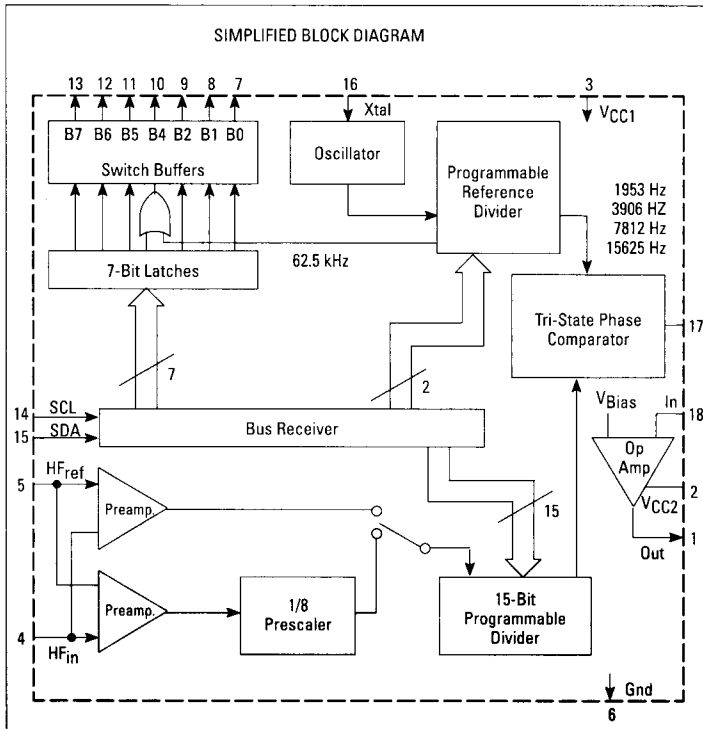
SIMPLIFIED BLOCK DIAGRAM

13 12 11 10 9 8 7

16

3

$V_{CC1}$

B7 B6 B5 B4 B2 B1 B0

Xtal

Switch Buffers

Oscillator

Programmable Reference Divider

1953 Hz
3906 HZ
7812 Hz
15625 Hz

7-Bit Latches

62.5 kHz

Tri-State Phase Comparator

17

7

2

14 SCL
15 SDA

Bus Receiver

$V_{Bias}$

In

18

Op Amp

$HF_{ref}$

5

Preamp.

15

$V_{CC2}$

2

Out

1

Preamp.

1/8 Prescaler

15-Bit Programmable Divider

4

$HF_{in}$

Gnd

6